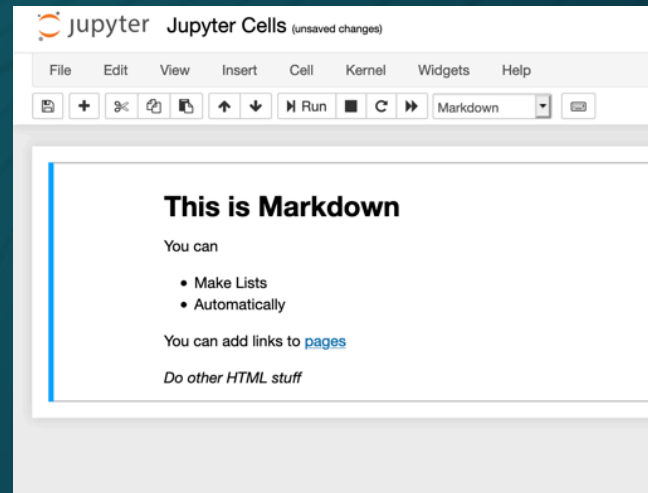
jupyter Jupyter Cells (unsaved changes)

File Edit View Insert Cell Kernel Widgets Help

Run Markdown

# This is Markdown

You can

- Make Lists
- Automatically

You can add links to pages

*Do other HTML stuff*